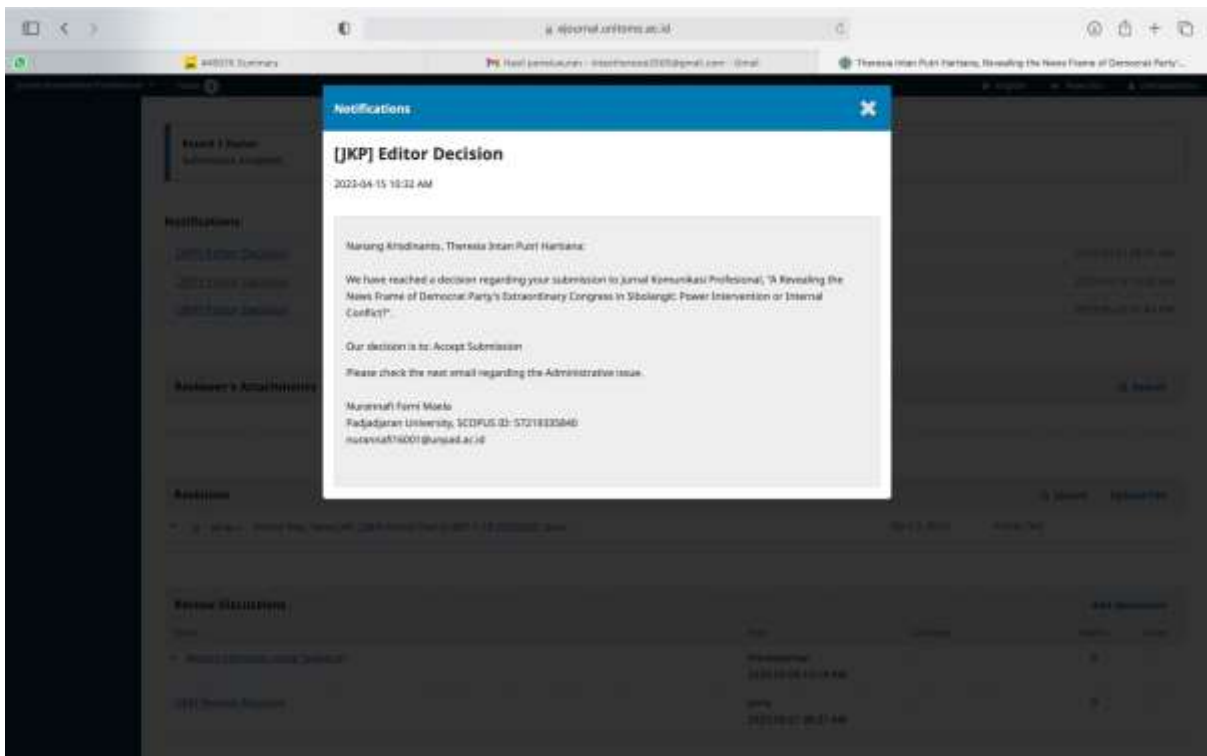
ejournal.unitomo.ac.id

Notifications

[JKP] Editor Decision

2023-04-15 10:32 AM

Nanang Krisdinanto, Theresia Intan Putri Hartiana:

We have reached a decision regarding your submission to Jurnal Komunikasi Profesional, "A Revealing the News Frame of Democrat Party's Extraordinary Congress in Sibolangit: Power Intervention or Internal Conflict?".

Our decision is to: Accept Submission

Please check the next email regarding the Administrative issue.

Nuranisafi Fomi Moela
Padjadjaran University, SCOPUS ID: 57218335840
nuranisafi16001@unpad.ac.id

Notifications

Reviewer's Attachments

Revisions

Review Discussions